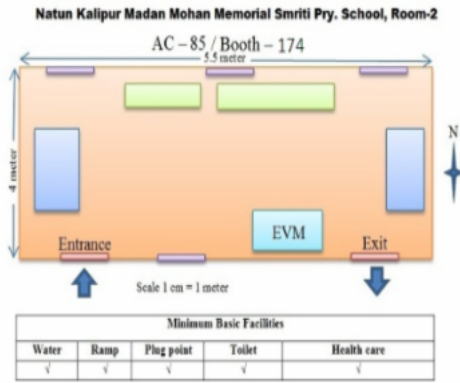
Natun Kalipur Madan Mohan Memorial Smriti Pry. School, Room-2

AC – 85 / Booth – 174

5.5 meter

4 meter

N

EVM

Entrance

Exit

Scale 1 cm = 1 meter

| Minimum Basic Facilities | | | | |
|---|---|---|---|---|
| Water | Ramp | Plug point | Toilet | Health care |
| √ | √ | √ | √ | √ |